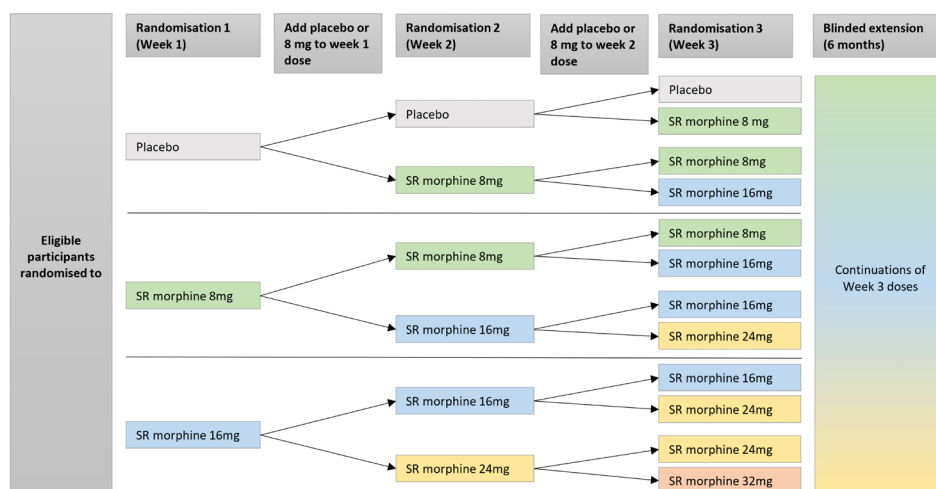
Eligible participants randomised to

Randomisation 1 (Week 1)

Add placebo or 8 mg to week 1 dose

Randomisation 2 (Week 2)

Add placebo or 8 mg to week 2 dose

Randomisation 3 (Week 3)

Blinded extension (6 months)

Placebo

Placebo

Placebo

SR morphine 8 mg

SR morphine 8mg

SR morphine 8mg

SR morphine 16mg

SR morphine 8mg

SR morphine 8mg

SR morphine 8mg

SR morphine 16mg

SR morphine 16mg

SR morphine 16mg

SR morphine 24mg

SR morphine 16mg

SR morphine 16mg

SR morphine 16mg

SR morphine 24mg

SR morphine 24mg

SR morphine 24mg

SR morphine 32mg

Continuations of Week 3 doses